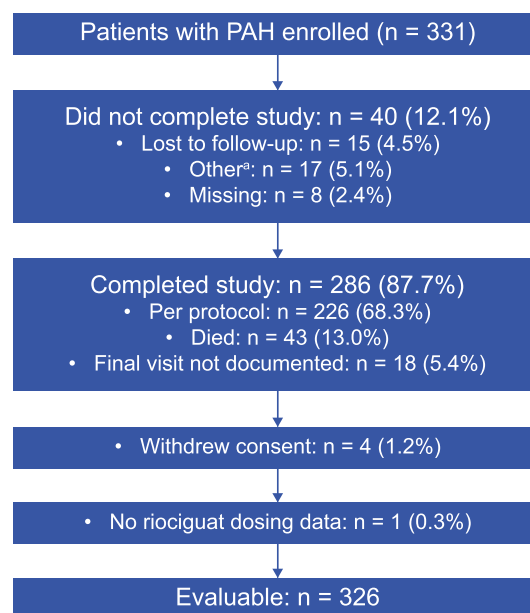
Patients with PAH enrolled (n = 331)

Did not complete study: n = 40 (12.1%)
• Lost to follow-up: n = 15 (4.5%)
• Other$^{a}$: n = 17 (5.1%)
• Missing: n = 8 (2.4%)

Completed study: n = 286 (87.7%)
• Per protocol: n = 226 (68.3%)
• Died: n = 43 (13.0%)
• Final visit not documented: n = 18 (5.4%)

• Withdrew consent: n = 4 (1.2%)

• No riociguat dosing data: n = 1 (0.3%)

Evaluable: n = 326